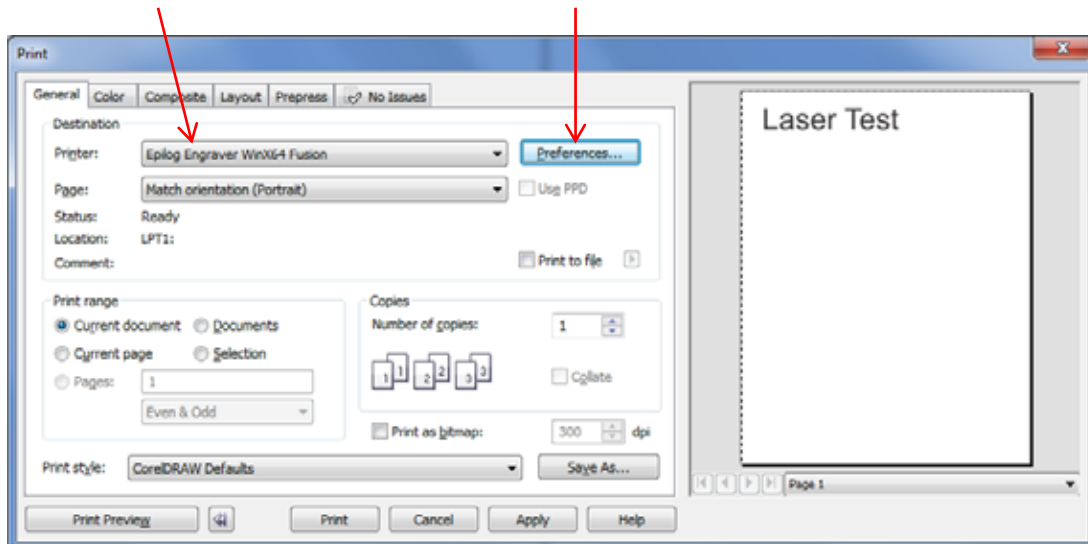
Print

General | Color | Composite | Layout | Prepress | No Issues

Destination

Printer: Epilog Engraver WinX64 Fusion

Preferences...

Page: Match orientation (Portrait)

Use PPD

Status: Ready

Location: LPT1:

Comment:

Print to file

Print range

Current document

Documents

Current page

Selection

Pages: 1

Even & Odd

Copies

Number of copies: 1

1 1 2 2 3 3

Collate

Print as bitmap: 300 dpi

Print style: CorelDRAW Defaults

Save As...

Print Preview

Print

Cancel

Apply

Help

Laser Test

Page 1